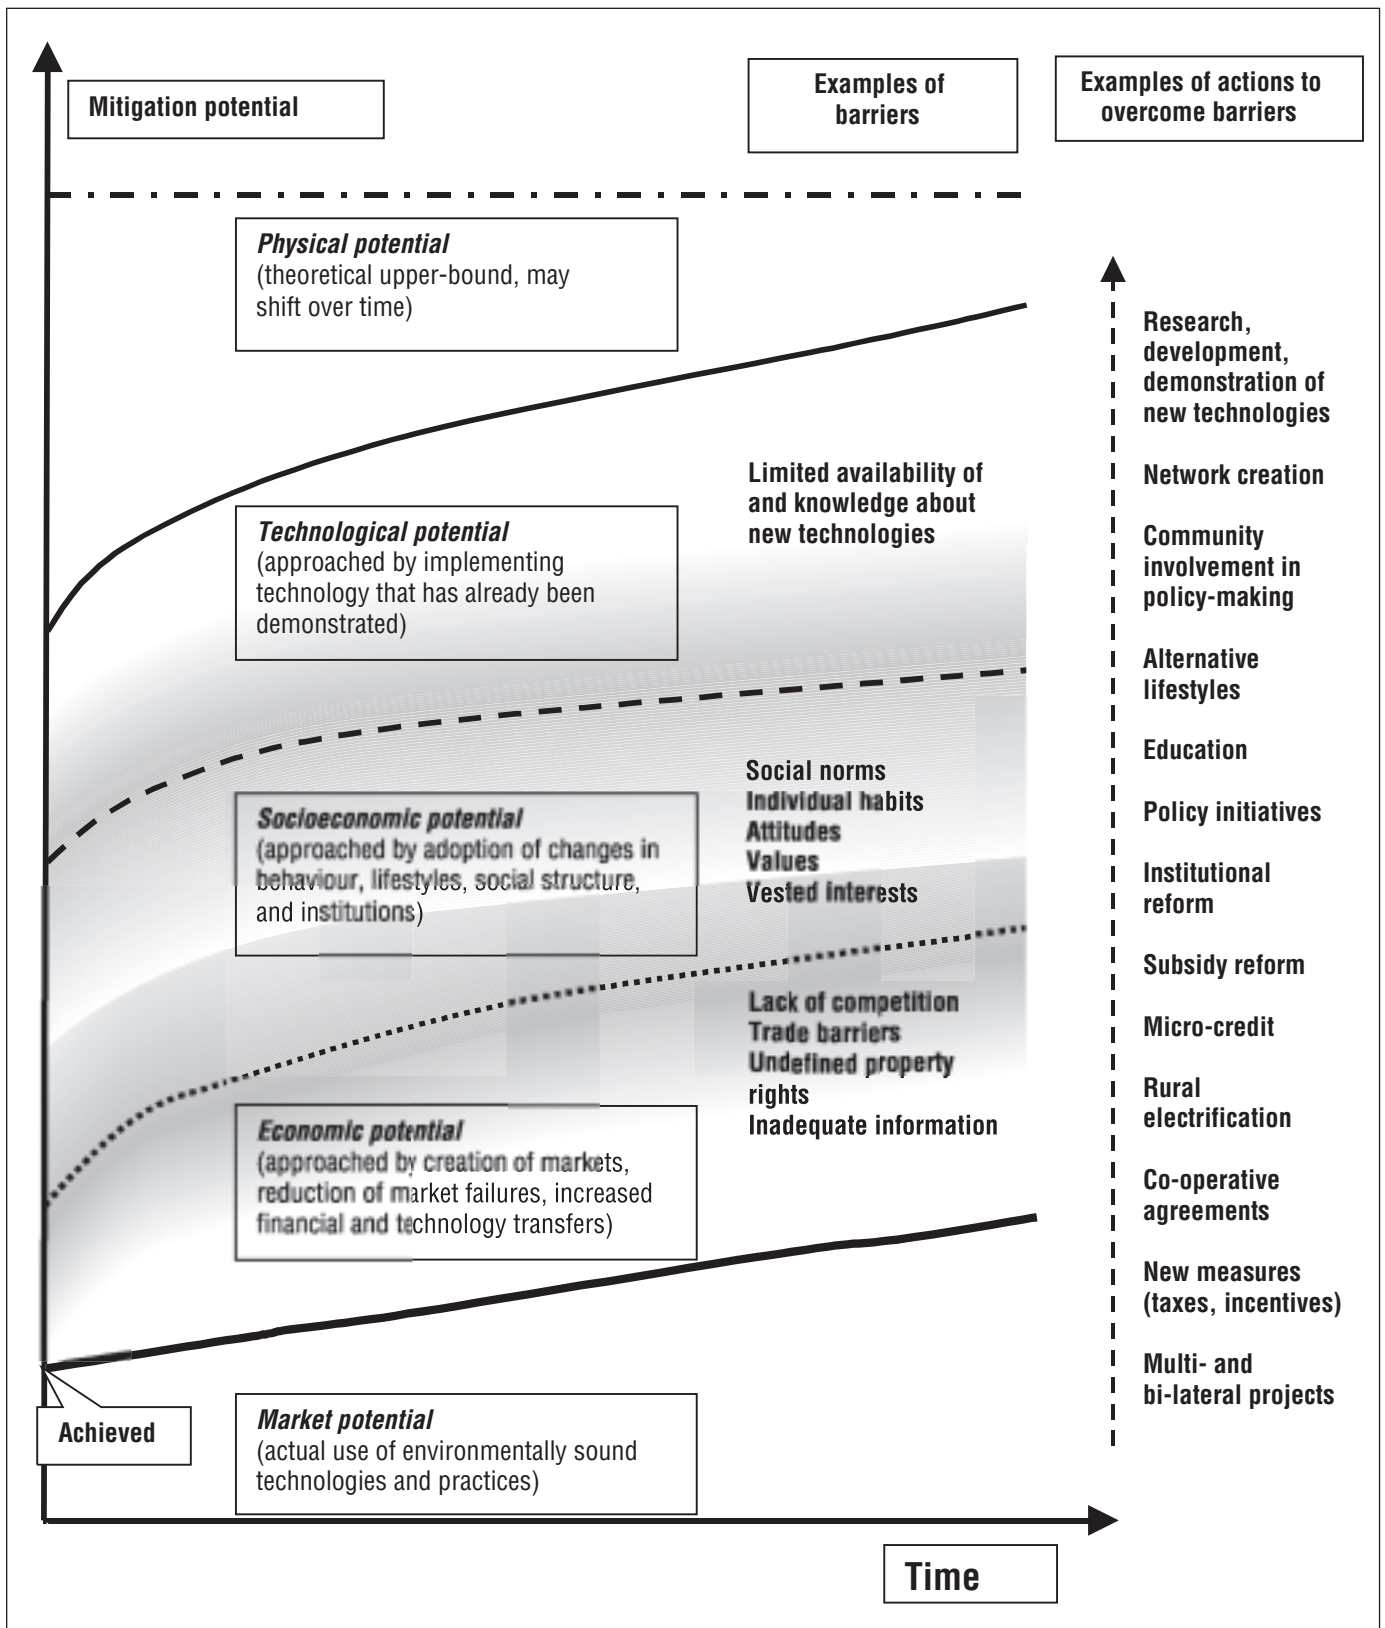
Mitigation potential

Examples of barriers

Examples of actions to overcome barriers

Physical potential
(theoretical upper-bound, may shift over time)

Research, development, demonstration of new technologies

Network creation

Limited availability of and knowledge about new technologies

Technological potential
(approached by implementing technology that has already been demonstrated)

Community involvement in policy-making

Alternative lifestyles

Education

Social norms
Individual habits
Attitudes
Values
Vested interests

Socioeconomic potential
(approached by adoption of changes in behaviour, lifestyles, social structure, and institutions)

Policy initiatives

Institutional reform

Subsidy reform

Lack of competition
Trade barriers
Undefined property rights
Inadequate information

Micro-credit

Rural electrification

Economic potential
(approached by creation of markets, reduction of market failures, increased financial and technology transfers)

Co-operative agreements

New measures (taxes, incentives)

Multi- and bi-lateral projects

Achieved

Market potential
(actual use of environmentally sound technologies and practices)

Time